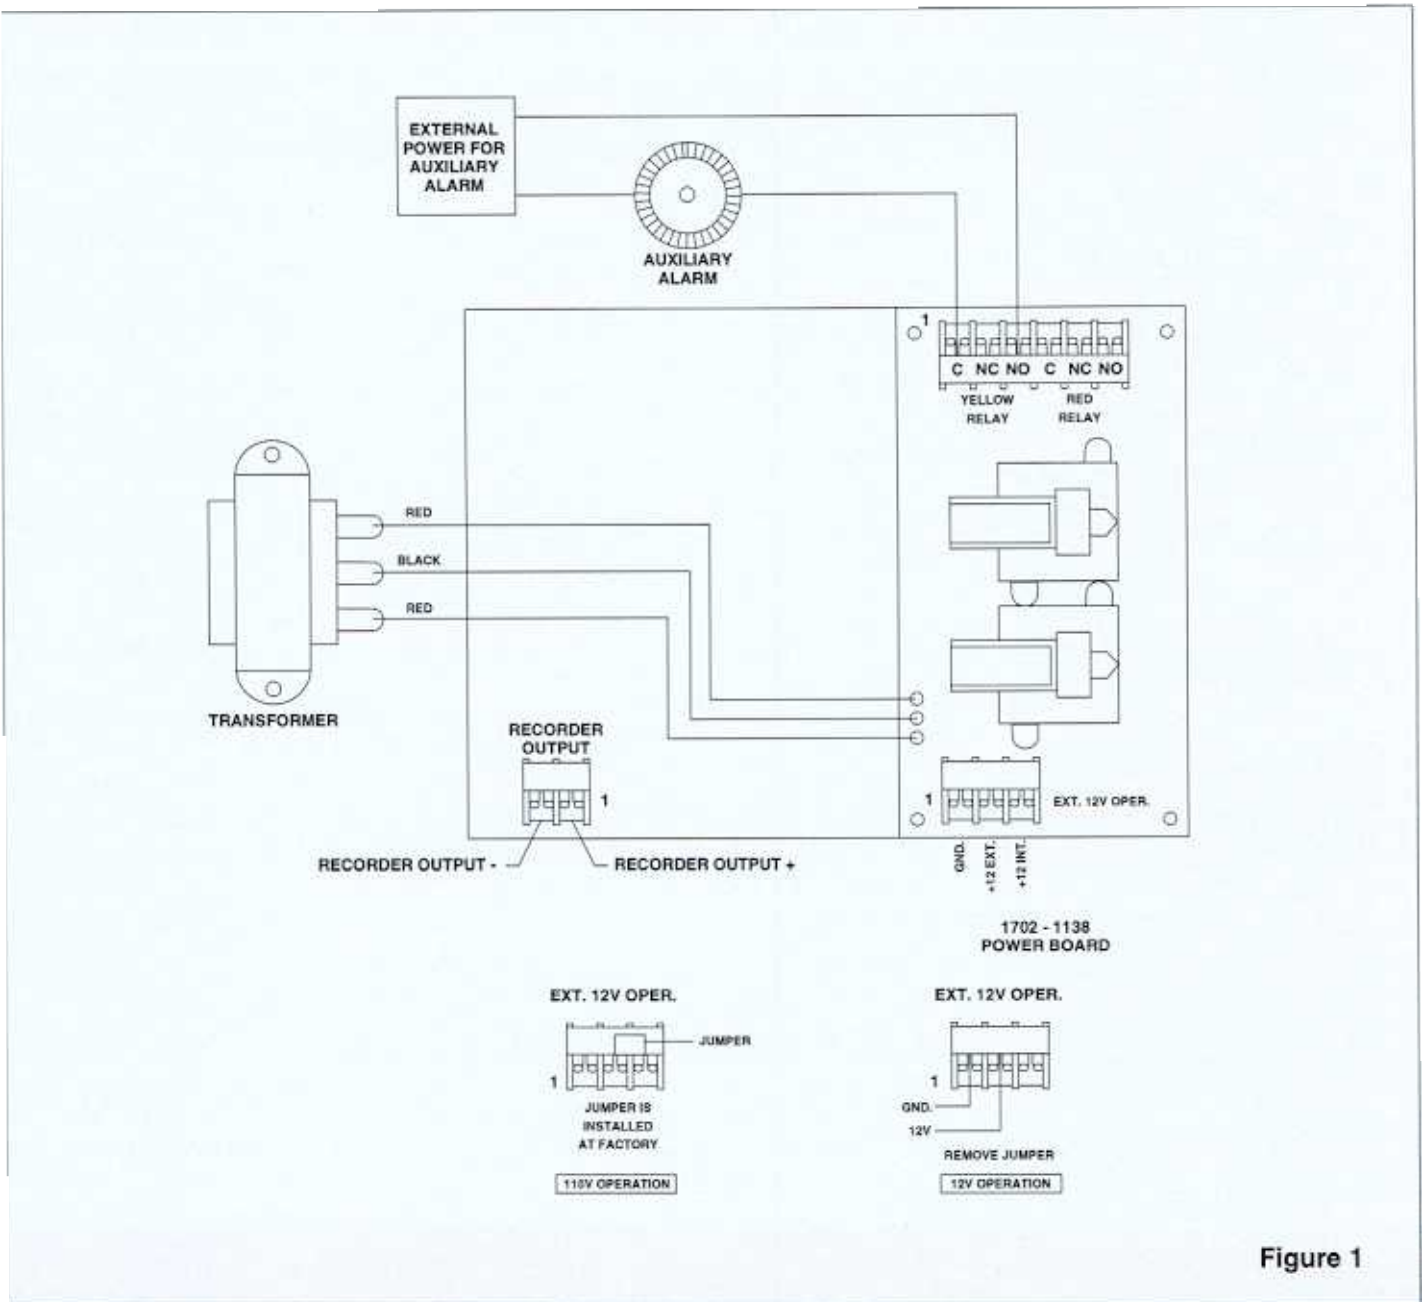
EXTERNAL POWER FOR AUXILIARY ALARM

AUXILIARY ALARM

1

C NC NO C NC NO

YELLOW RELAY

RED RELAY

RED

BLACK

RED

TRANSFORMER

RECORDER OUTPUT

1

1

EXT. 12V OPER.

RECORDER OUTPUT -

RECORDER OUTPUT +

GND.

+12 EXT.

+12 INT.

1702 - 1138
POWER BOARD

EXT. 12V OPER.

JUMPER

1

JUMPER IS INSTALLED AT FACTORY

110V OPERATION

EXT. 12V OPER.

1

GND.

12V

REMOVE JUMPER

12V OPERATION

Figure 1